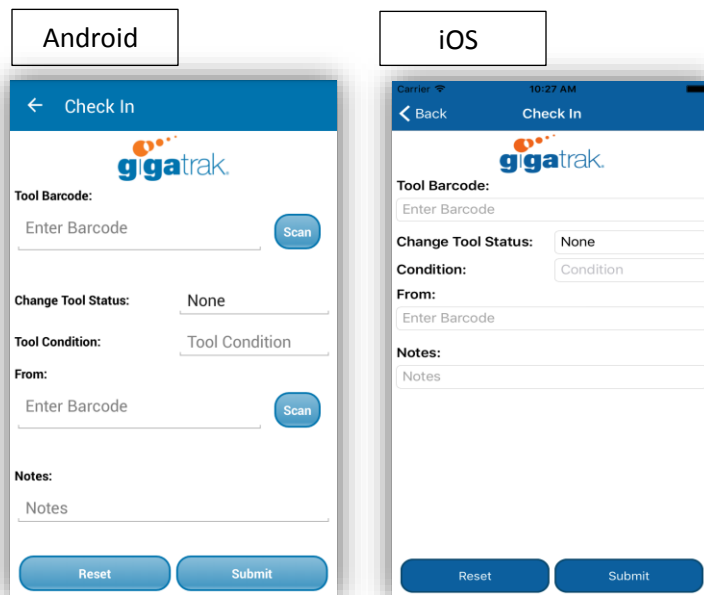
Android

← Check In

gigatrak

Tool Barcode:

Enter Barcode

Scan

Change Tool Status: None

Tool Condition: Tool Condition

From:

Enter Barcode

Scan

Notes:

Notes

Reset

Submit

iOS

Carrier

10:27 AM

Back

Check In

gigatrak

Tool Barcode:

Enter Barcode

Change Tool Status: None

Condition: Condition

From:

Enter Barcode

Notes:

Notes

Reset

Submit